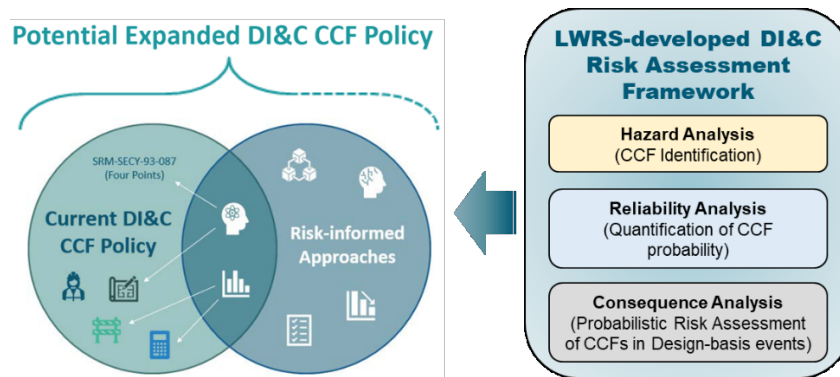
Potential Expanded DI&C CCF Policy

SRM-SECY-93-087 (Four Points)

Current DI&C CCF Policy

Risk-informed Approaches

LWRS-developed DI&C Risk Assessment Framework

Hazard Analysis (CCF Identification)

Reliability Analysis (Quantification of CCF probability)

Consequence Analysis (Probabilistic Risk Assessment of CCFs in Design-basis events)